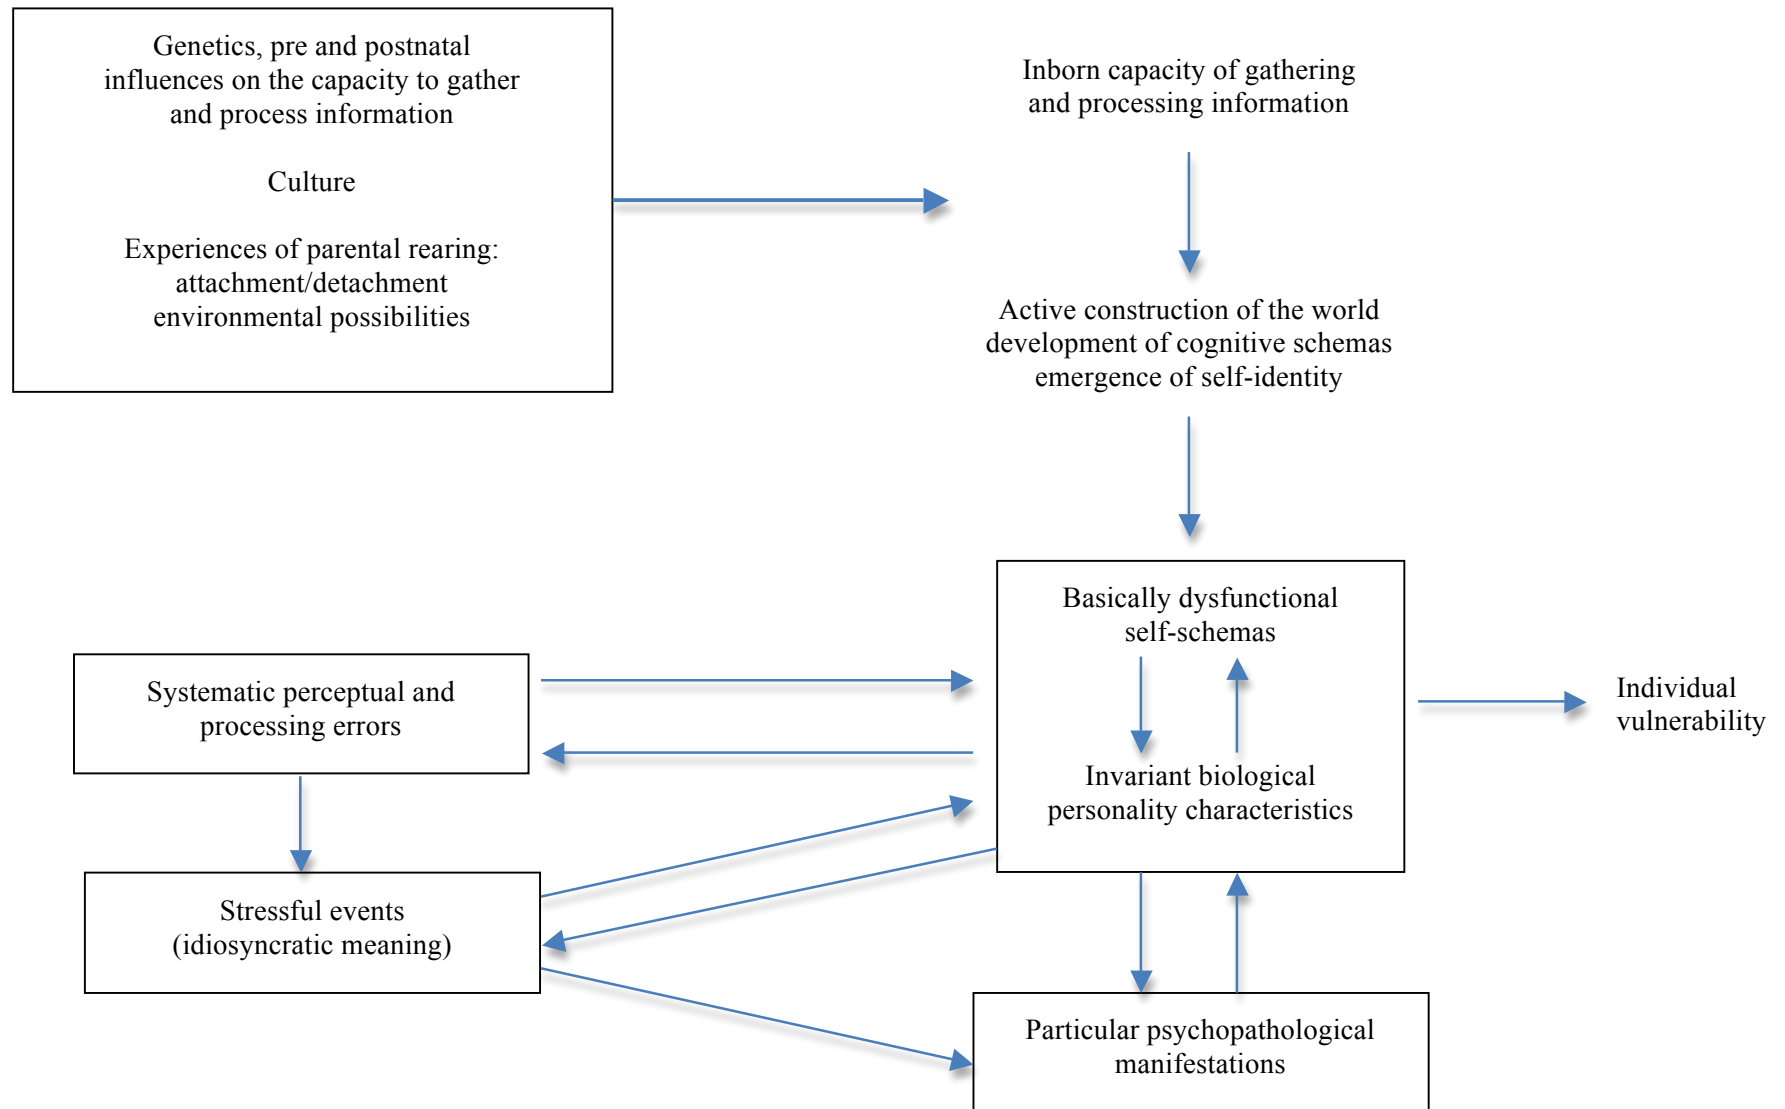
Genetics, pre and postnatal influences on the capacity to gather and process information

Culture

Experiences of parental rearing: attachment/detachment environmental possibilities

Inborn capacity of gathering and processing information

Active construction of the world development of cognitive schemas emergence of self-identity

Basically dysfunctional self-schemas

Invariant biological personality characteristics

Individual vulnerability

Systematic perceptual and processing errors

Stressful events (idiosyncratic meaning)

Particular psychopathological manifestations